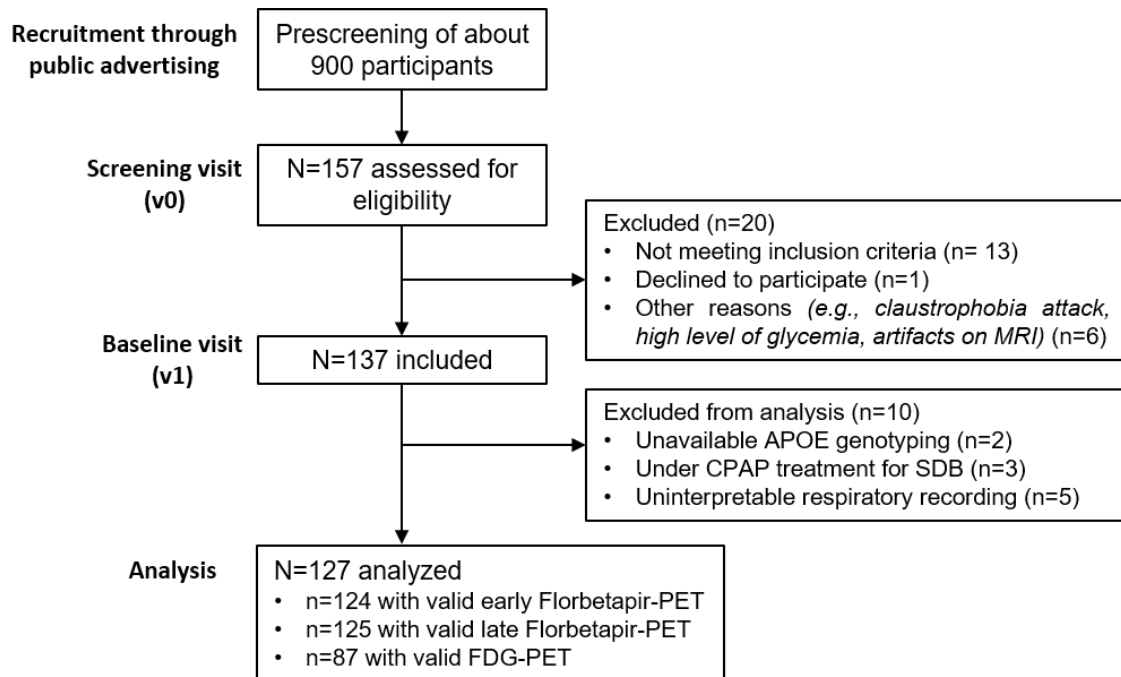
Recruitment through public advertising

Prescreening of about 900 participants

Screening visit (v0)

N=157 assessed for eligibility

Excluded (n=20)
• Not meeting inclusion criteria (n= 13)
• Declined to participate (n=1)
• Other reasons *(e.g., claustrophobia attack, high level of glycemia, artifacts on MRI)* (n=6)

Baseline visit (v1)

N=137 included

Excluded from analysis (n=10)
• Unavailable APOE genotyping (n=2)
• Under CPAP treatment for SDB (n=3)
• Uninterpretable respiratory recording (n=5)

Analysis

N=127 analyzed
• n=124 with valid early Florbetapir-PET
• n=125 with valid late Florbetapir-PET
• n=87 with valid FDG-PET